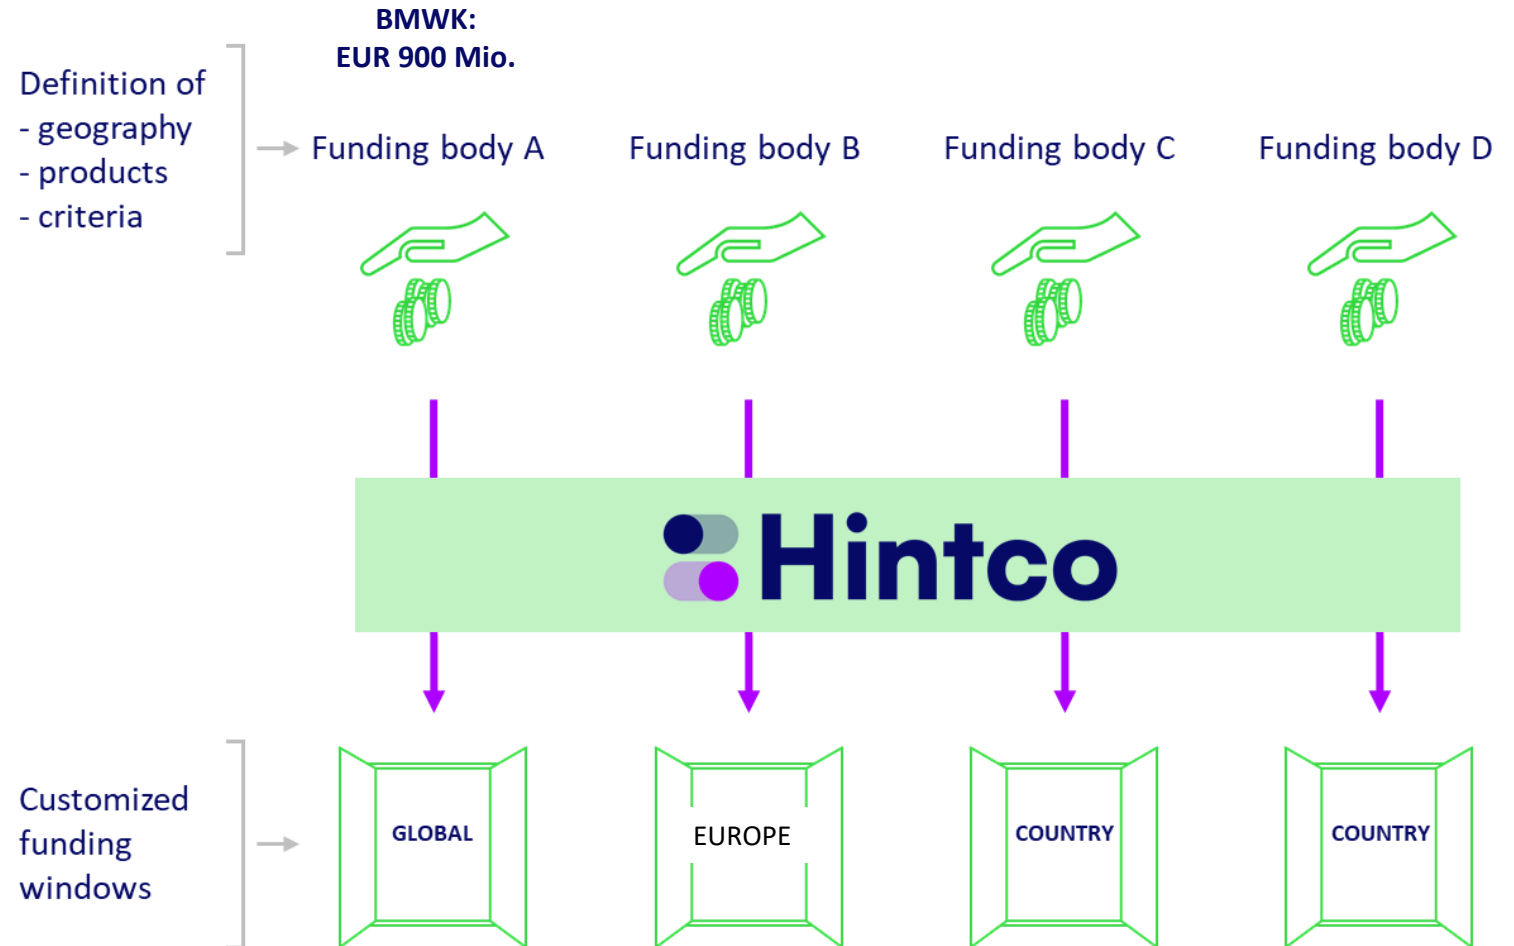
BMWK:
EUR 900 Mio.

Definition of
- geography
- products
- criteria

Funding body A

Funding body B

Funding body C

Funding body D

Hintco

Customized funding windows

GLOBAL

EUROPE

COUNTRY

COUNTRY